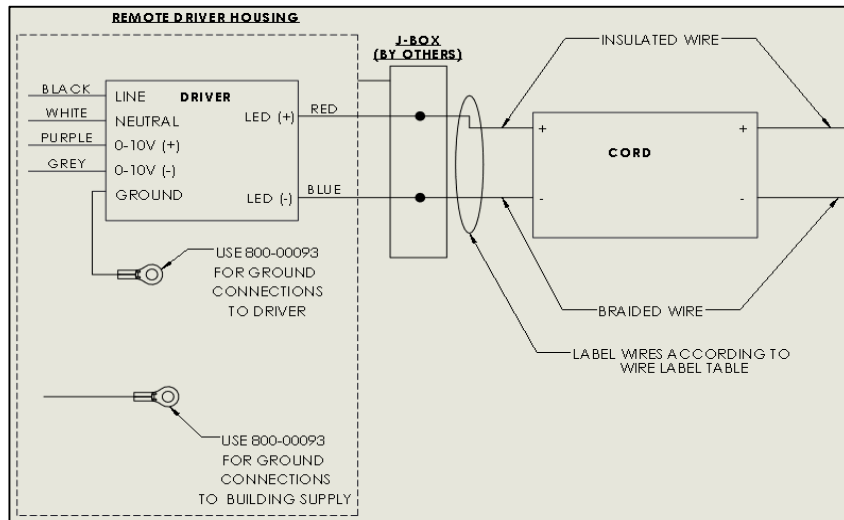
REMOTE DRIVER HOUSING

BLACK
WHITE
PURPLE
GREY

LINE
DRIVER
NEUTRAL
0-10V (+)
0-10V (-)
GROUND

LED (+)
LED (-)

RED
BLUE

USE 800-00093 FOR GROUND CONNECTIONS TO DRIVER

USE 800-00093 FOR GROUND CONNECTIONS TO BUILDING SUPPLY

J-BOX (BY OTHERS)

INSULATED WIRE

+
CORD
+
-
-

BRAIDED WIRE

LABEL WIRES ACCORDING TO WIRE LABEL TABLE